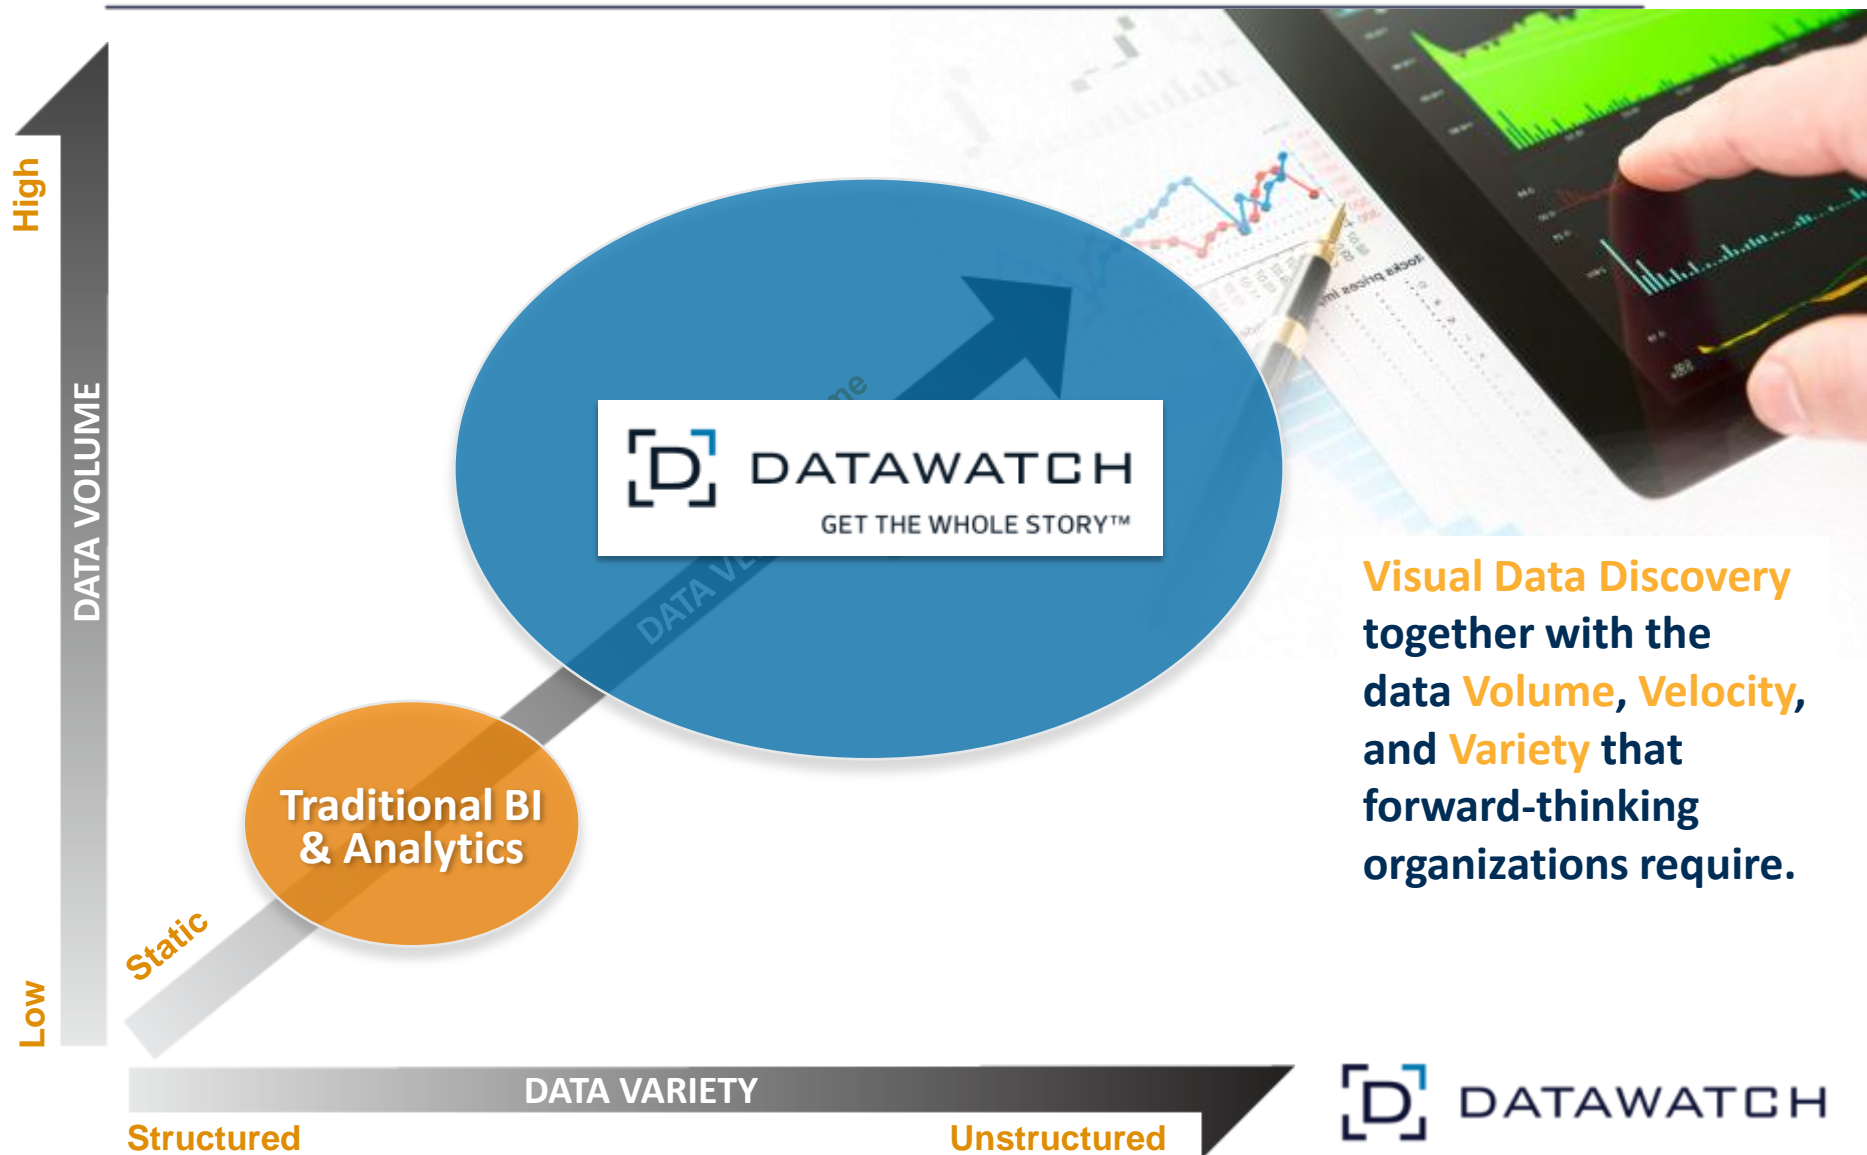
High

DATA VOLUME

Low

Static

Traditional BI & Analytics

DATA V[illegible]

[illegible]me

D DATAWATCH
GET THE WHOLE STORY™

Visual Data Discovery together with the data Volume, Velocity, and Variety that forward-thinking organizations require.

DATA VARIETY

Structured

Unstructured

D DATAWATCH